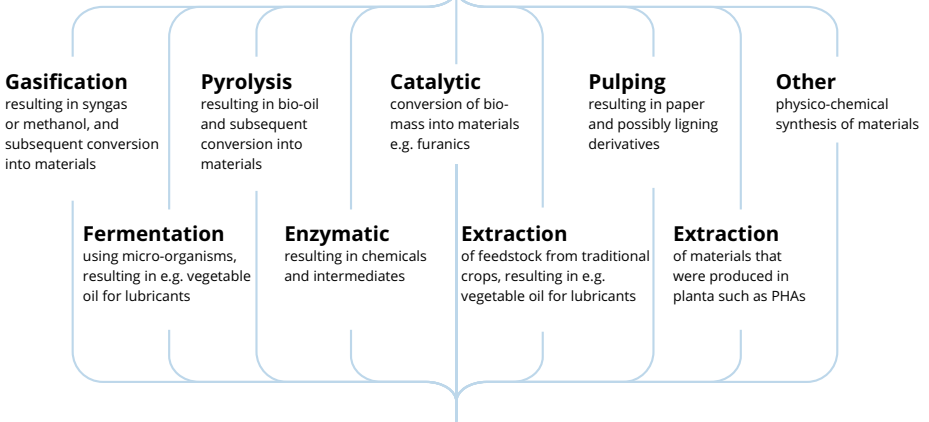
**Gasification**
resulting in syngas or methanol, and subsequent conversion into materials

**Pyrolysis**
resulting in bio-oil and subsequent conversion into materials

**Catalytic**
conversion of biomass into materials e.g. furanics

**Pulping**
resulting in paper and possibly ligning derivatives

**Other**
physico-chemical synthesis of materials

**Fermentation**
using micro-organisms, resulting in e.g. vegetable oil for lubricants

**Enzymatic**
resulting in chemicals and intermediates

**Extraction**
of feedstock from traditional crops, resulting in e.g. vegetable oil for lubricants

**Extraction**
of materials that were produced in planta such as PHAs